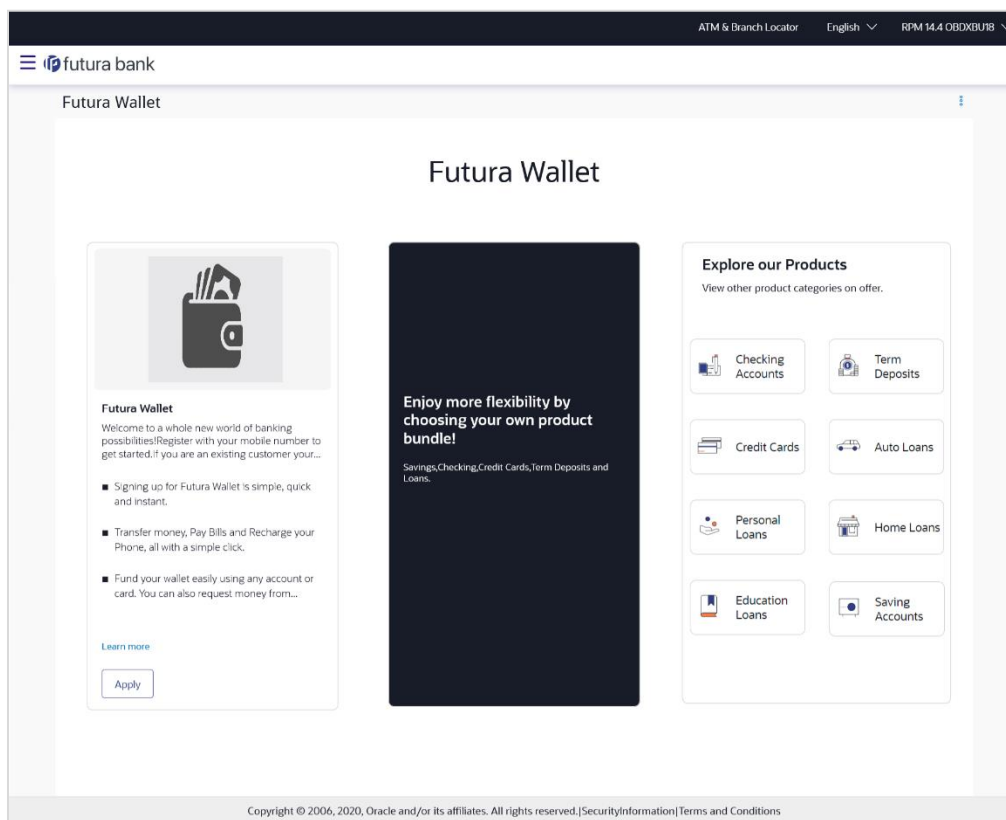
ATM & Branch Locator English RPM 14.4 OBDXBU18

futura bank

Futura Wallet

Futura Wallet

Futura Wallet

Welcome to a whole new world of banking possibilities!Register with your mobile number to get started.If you are an existing customer your...

Signing up for Futura Wallet is simple, quick and instant.

Transfer money, Pay Bills and Recharge your Phone, all with a simple click.

Fund your wallet easily using any account or card. You can also request money from...

Learn more

Apply

Enjoy more flexibility by choosing your own product bundle!

Savings,Checking,Credit Cards,Term Deposits and Loans.

Explore our Products

View other product categories on offer.

Checking Accounts

Term Deposits

Credit Cards

Auto Loans

Personal Loans

Home Loans

Education Loans

Saving Accounts

Copyright © 2006, 2020, Oracle and/or its affiliates. All rights reserved.|SecurityInformation|Terms and Conditions